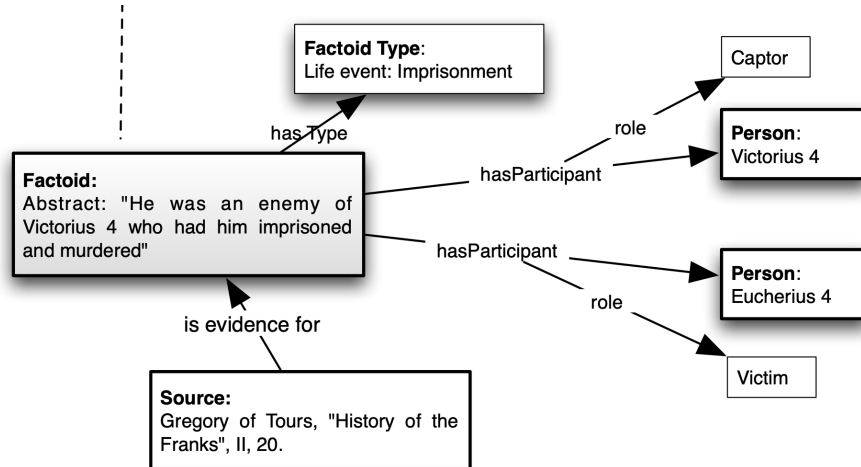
Factoid Type:
Life event: Imprisonment

Captor

has Type

role

Person:
Victorius 4

Factoid:
Abstract: "He was an enemy of Victorius 4 who had him imprisoned and murdered"

hasParticipant

hasParticipant

Person:
Eucherius 4

role

is evidence for

Victim

Source:
Gregory of Tours, "History of the Franks", II, 20.